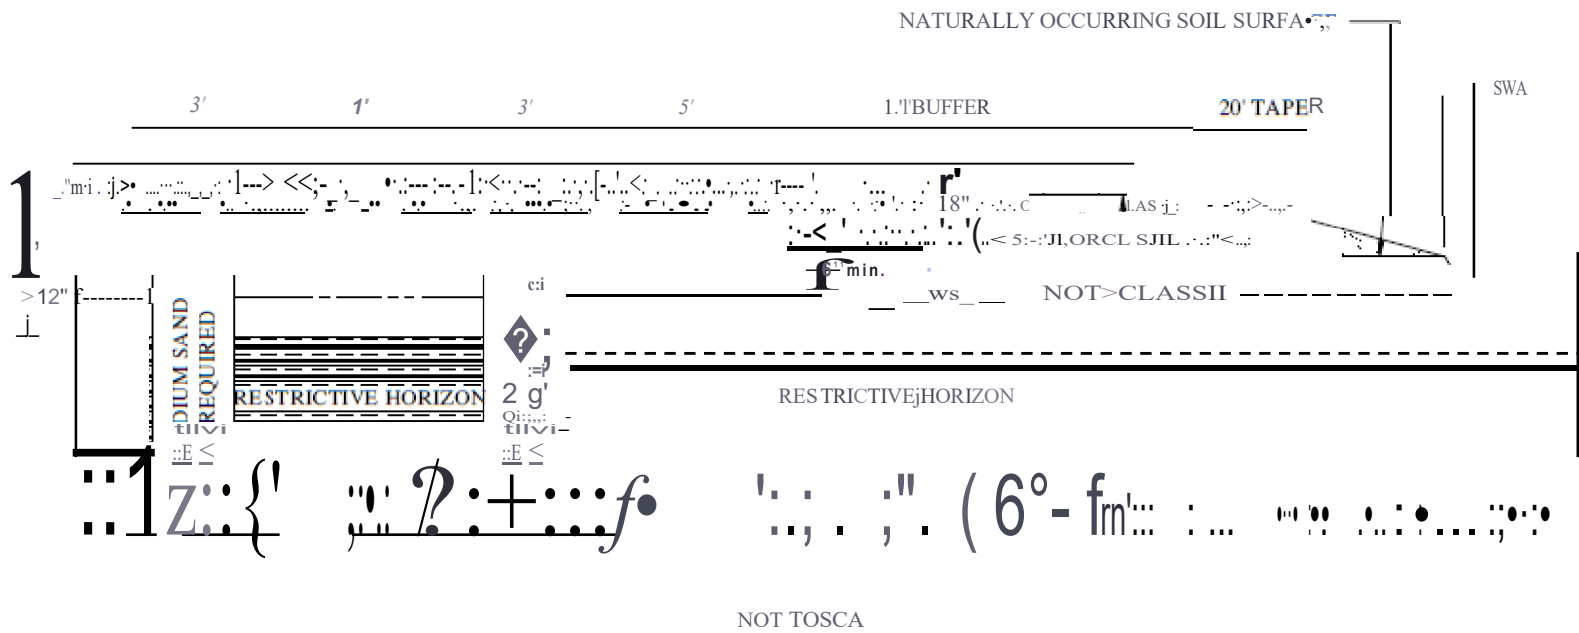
NATURALLY OCCURRING SOIL SURFA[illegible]

SWA

3' 1' 3' 5' 1.'l'BUFFER 20' TAPER

18" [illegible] CLASS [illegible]

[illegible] 5:-:'JI,ORCL SJIL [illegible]

6" min.

>12"

DIUM SAND REQUIRED

RESTRICTIVE HORIZON

ws

NOT>CLASSII

RESTRICTIVEjHORIZON

2 g'

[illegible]

NOT TOSCA